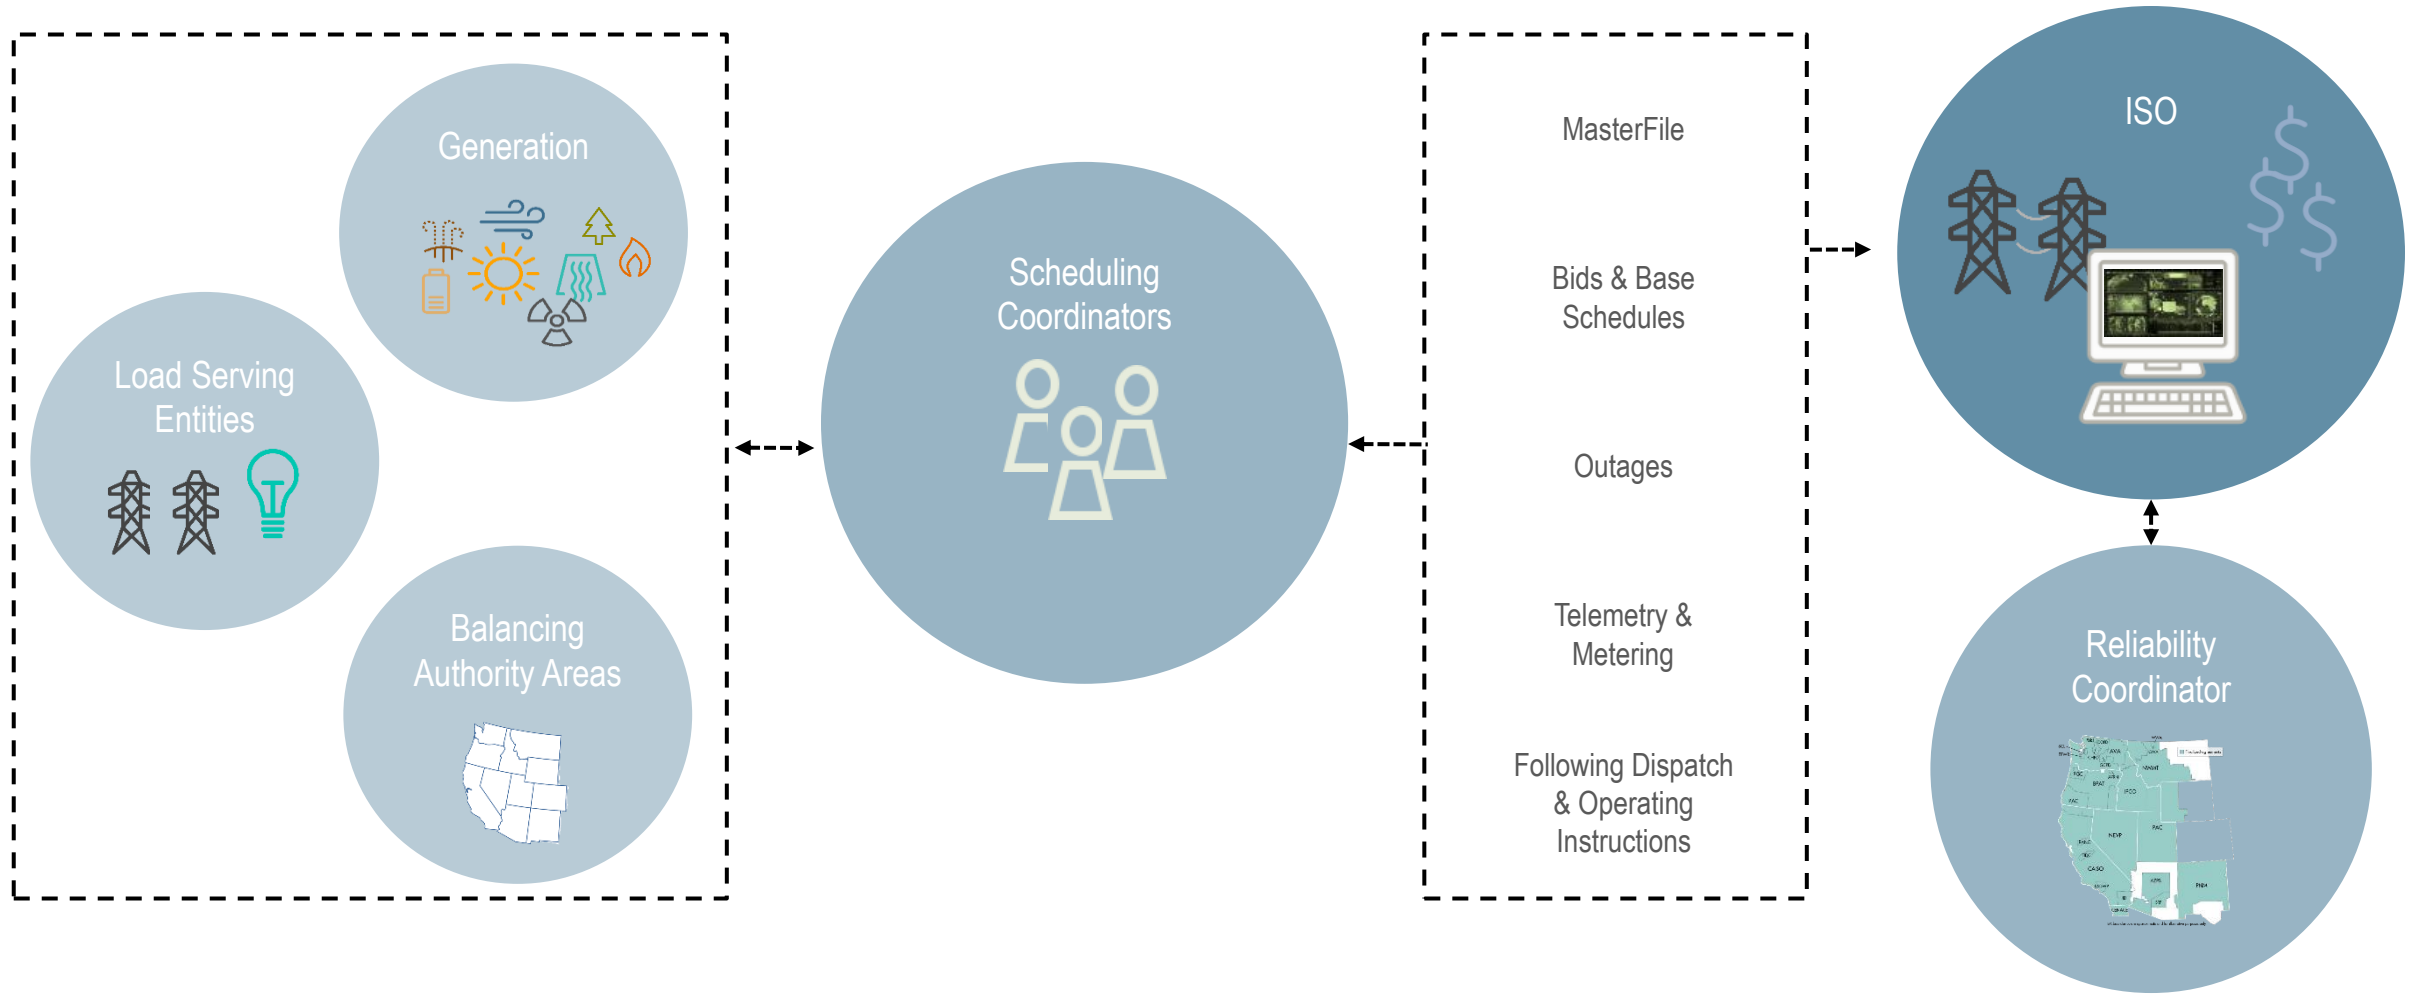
Generation

Load Serving Entities

Balancing Authority Areas

Scheduling Coordinators

MasterFile

Bids & Base Schedules

Outages

Telemetry & Metering

Following Dispatch & Operating Instructions

ISO

Reliability Coordinator